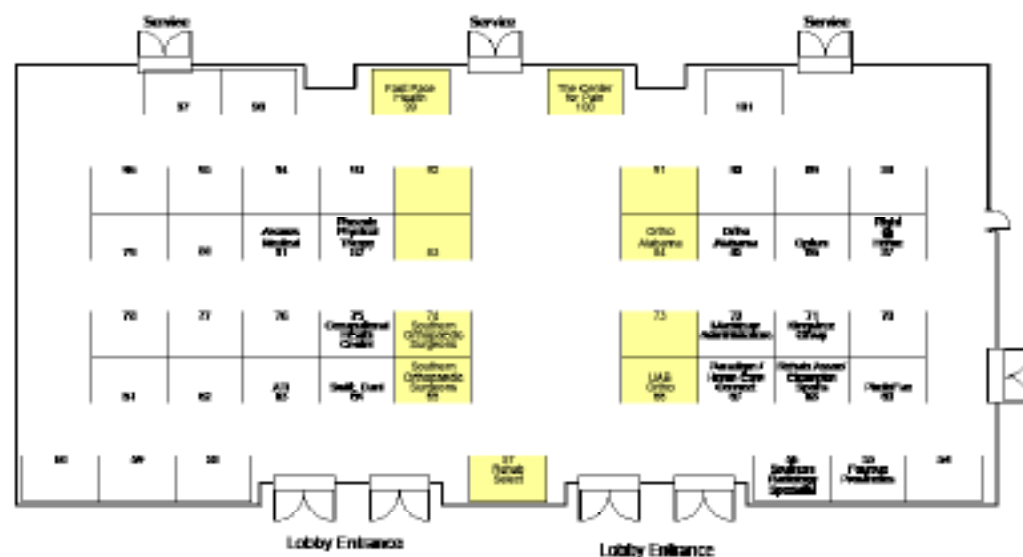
Service

Service

Service

97

98

Fast Pace Health 99

The Center for Pain 100

101

96

95

94

93

92

91

90

89

88

79

80

Access Medical 81

Pinnacle Physical Therapy 82

83

Ortho Alabama 84

Ortho Alabama 85

Orthro 86

Flight & Fitness 87

78

77

76

75 Occupational Health Center

74 Southern Orthopaedic Surgeons

73

72 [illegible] Administration

71 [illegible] Group

70

61

62

AG 63

Smith, Dunn 64

Southern Orthopaedic Surgeons 65

UAB Ortho 66

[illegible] Home Care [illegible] 67

Rehab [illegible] 68

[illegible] 69

60

59

58

57 Rehab Select

56 Southern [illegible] Specialist

55 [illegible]

54

Lobby Entrance

Lobby Entrance